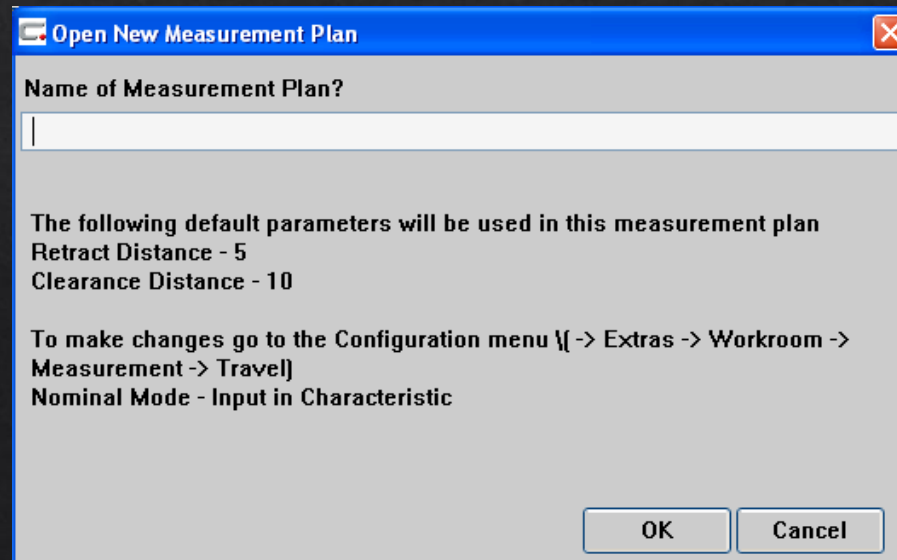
Open New Measurement Plan

Name of Measurement Plan?

The following default parameters will be used in this measurement plan
Retract Distance - 5
Clearance Distance - 10

To make changes go to the Configuration menu \( -> Extras -> Workroom -> Measurement -> Travel)
Nominal Mode - Input in Characteristic

OK
Cancel